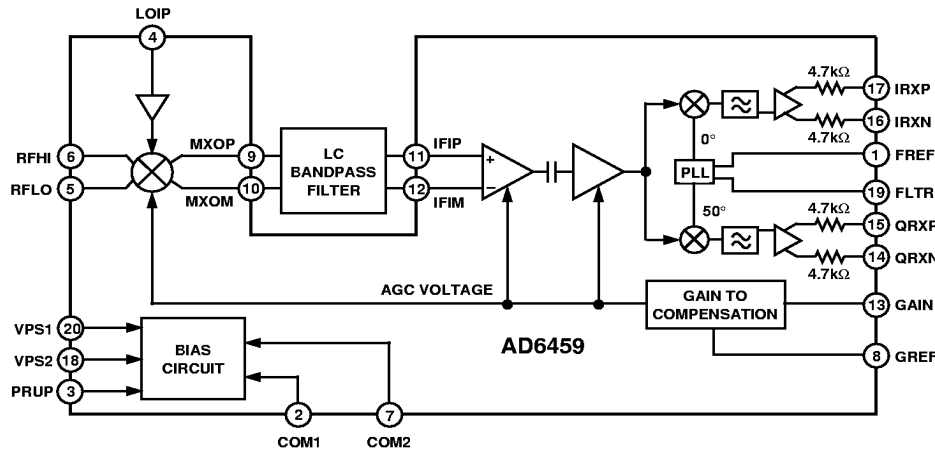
LOIP
4
RFHI 6
RFLO 5
MXOP 9
MXOM 10
LC BANDPASS FILTER
11 IFIP
12 IFIM
+
−
0°
PLL
50°
4.7kΩ
17 IRXP
4.7kΩ
16 IRXN
1 FREF
19 FLTR
4.7kΩ
15 QRXP
4.7kΩ
14 QRXN
AGC VOLTAGE
GAIN TO COMPENSATION
13 GAIN
8 GREF
VPS1 20
VPS2 18
PRUP 3
BIAS CIRCUIT
AD6459
2
COM1
7
COM2